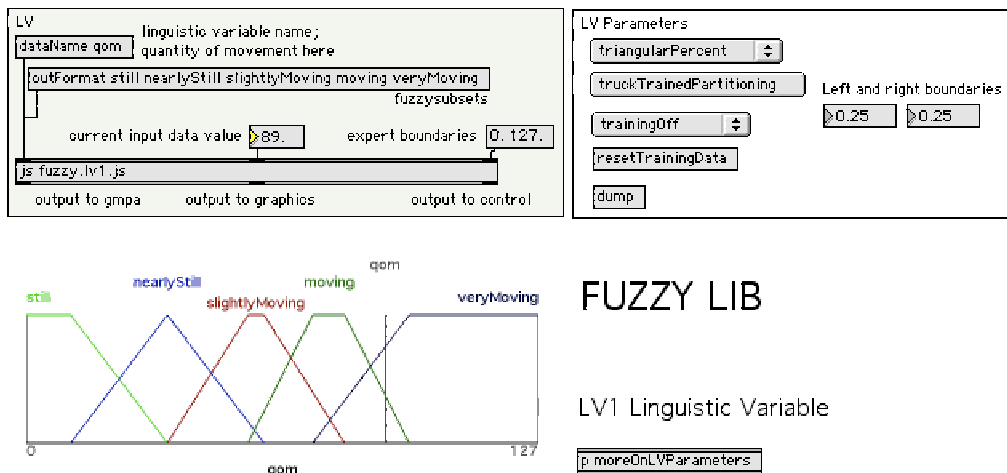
LV

dataName qom

linguistic variable name; quantity of movement here

outFormat still nearlyStill slightlyMoving moving veryMoving

fuzzysubsets

current input data value 89.

expert boundaries 0. 127.

js fuzzy.lv1.js

output to gmpa

output to graphics

output to control

LV Parameters

triangularPercent

truckTrainedPartitioning

Left and right boundaries

trainingOff

0.25

0.25

resetTrainingData

dump

qom

still

nearlyStill

slightlyMoving

moving

veryMoving

0

127

qom

FUZZY LIB

LV1 Linguistic Variable

p moreOnLVParameters